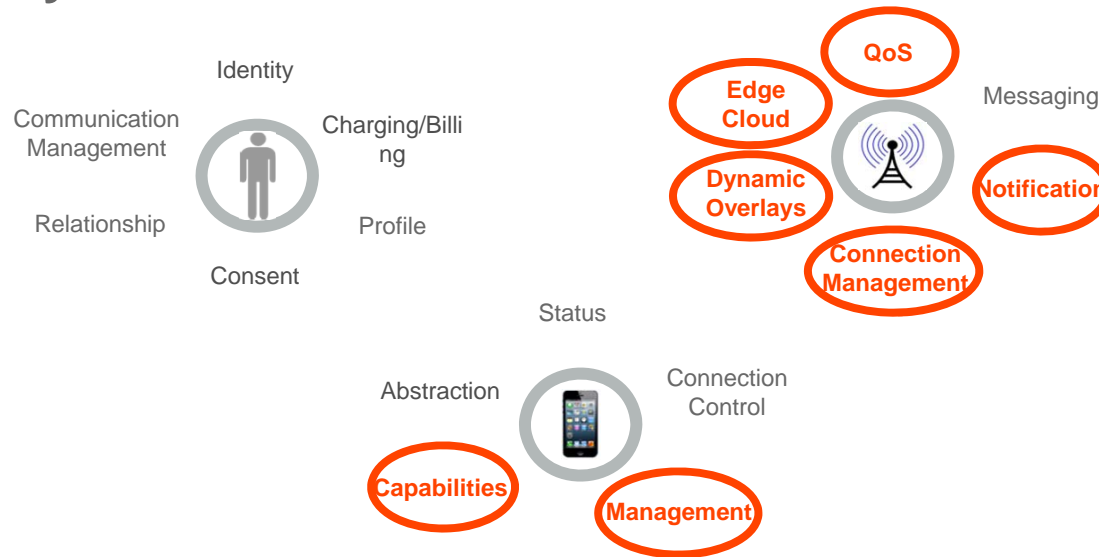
Identity

Communication Management

Charging/Billing

Relationship

Profile

Consent

QoS

Edge Cloud

Messaging

Dynamic Overlays

Notification

Connection Management

Status

Abstraction

Connection Control

Capabilities

Management